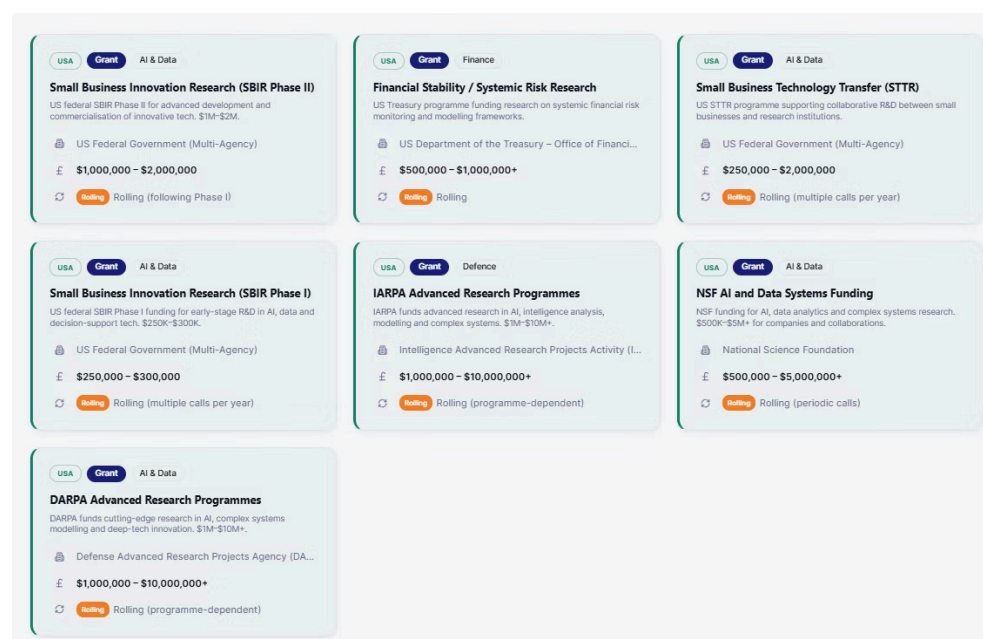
USA Grant AI & Data

**Small Business Innovation Research (SBIR Phase II)**

US federal SBIR Phase II for advanced development and commercialisation of innovative tech. $1M–$2M.

US Federal Government (Multi-Agency)

£ $1,000,000 – $2,000,000

Rolling Rolling (following Phase I)

USA Grant Finance

**Financial Stability / Systemic Risk Research**

US Treasury programme funding research on systemic financial risk monitoring and modelling frameworks.

US Department of the Treasury – Office of Financi...

£ $500,000 – $1,000,000+

Rolling Rolling

USA Grant AI & Data

**Small Business Technology Transfer (STTR)**

US STTR programme supporting collaborative R&D between small businesses and research institutions.

US Federal Government (Multi-Agency)

£ $250,000 – $2,000,000

Rolling Rolling (multiple calls per year)

USA Grant AI & Data

**Small Business Innovation Research (SBIR Phase I)**

US federal SBIR Phase I funding for early-stage R&D in AI, data and decision-support tech. $250K–$300K.

US Federal Government (Multi-Agency)

£ $250,000 – $300,000

Rolling Rolling (multiple calls per year)

USA Grant Defence

**IARPA Advanced Research Programmes**

IARPA funds advanced research in AI, intelligence analysis, modelling and complex systems. $1M–$10M+.

Intelligence Advanced Research Projects Activity (I...

£ $1,000,000 – $10,000,000+

Rolling Rolling (programme-dependent)

USA Grant AI & Data

**NSF AI and Data Systems Funding**

NSF funding for AI, data analytics and complex systems research. $500K–$5M+ for companies and collaborations.

National Science Foundation

£ $500,000 – $5,000,000+

Rolling Rolling (periodic calls)

USA Grant AI & Data

**DARPA Advanced Research Programmes**

DARPA funds cutting-edge research in AI, complex systems modelling and deep-tech innovation. $1M–$10M+.

Defense Advanced Research Projects Agency (DA...

£ $1,000,000 – $10,000,000+

Rolling Rolling (programme-dependent)